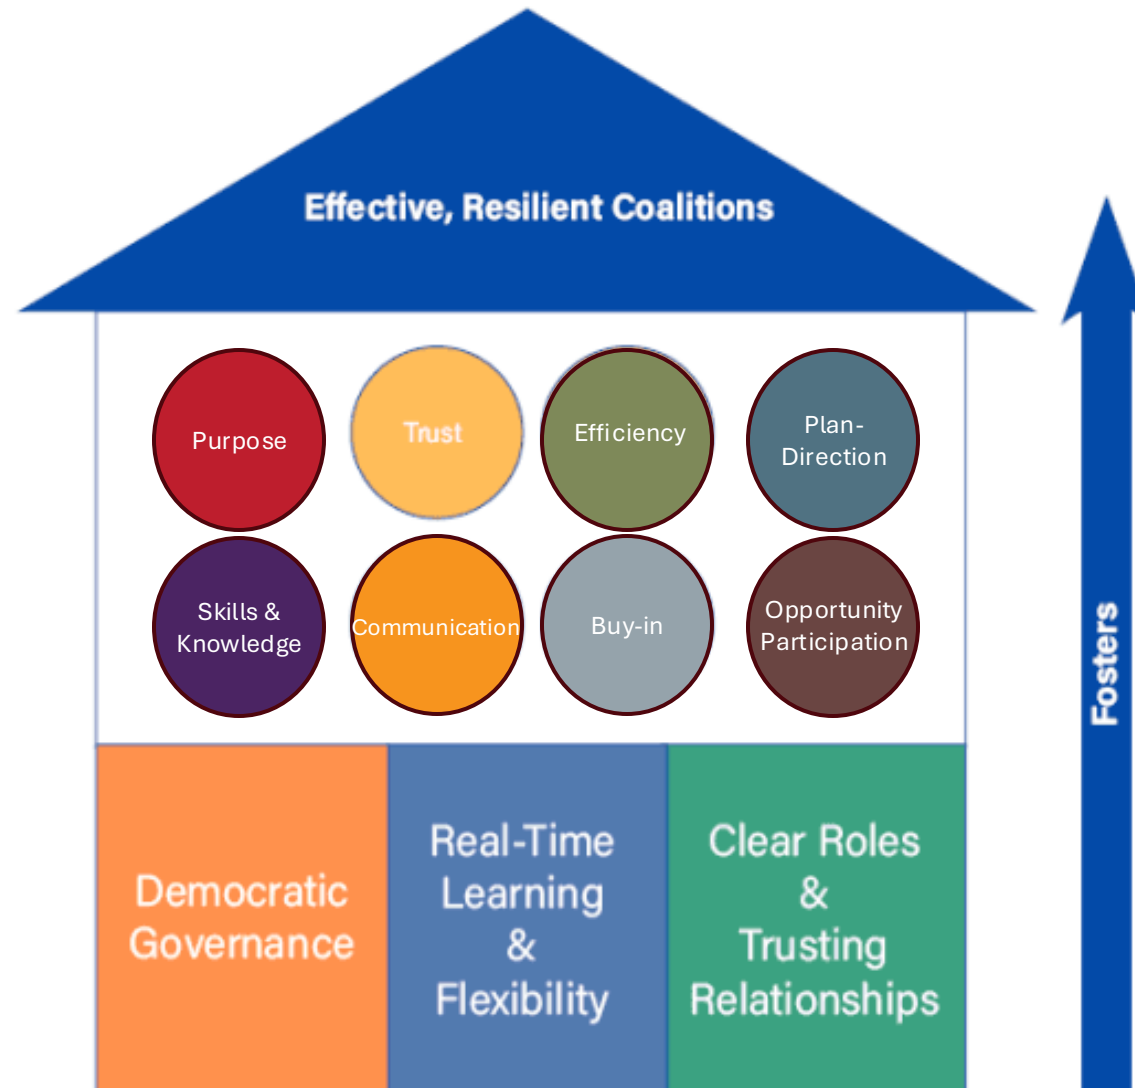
Effective, Resilient Coalitions

Purpose

Trust

Efficiency

Plan-Direction

Skills & Knowledge

Communication

Buy-in

Opportunity Participation

Democratic Governance

Real-Time Learning & Flexibility

Clear Roles & Trusting Relationships

Fosters